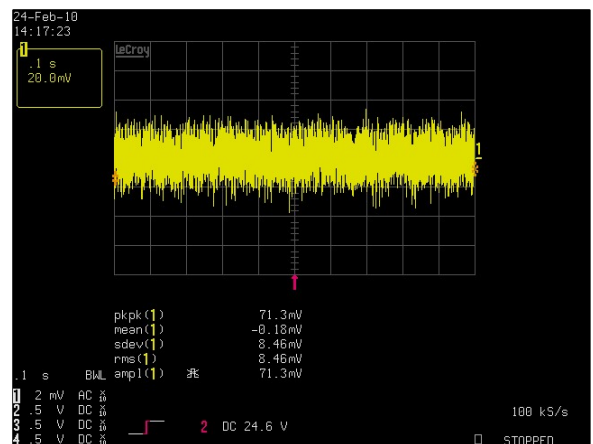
24-Feb-10
14:17:23

1
.1 s
20.0mV

LeCroy

1

pkpk(1) 71.3mV
mean(1) -0.18mV
sdev(1) 8.46mV
rms(1) 8.46mV
ampl(1) 71.3mV

.1 s BWL
1 2 mV AC
2 .5 V DC
3 .5 V DC
4 .5 V DC

2 DC 24.6 V

100 kS/s
STOPPED